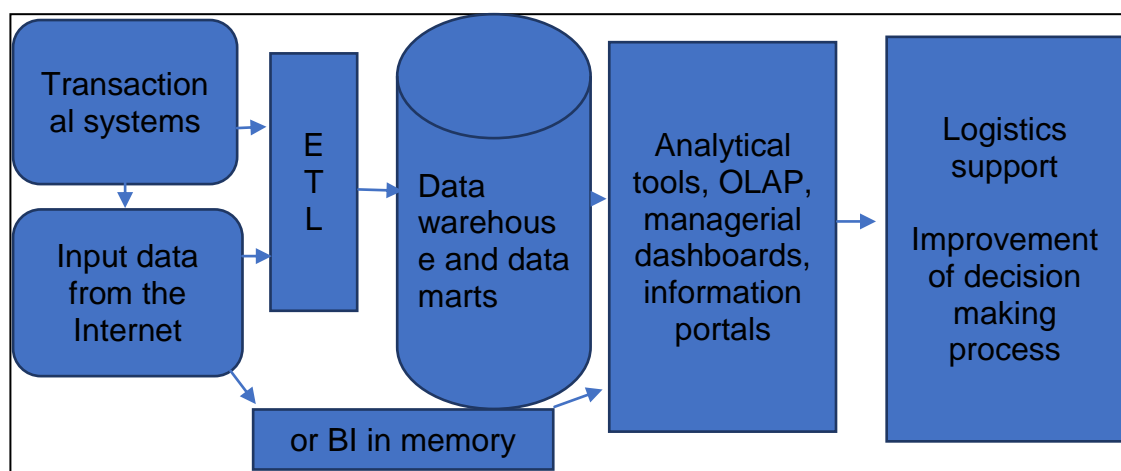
Transactional systems

Input data from the Internet

E T L

Data warehouse and data marts

or BI in memory

Analytical tools, OLAP, managerial dashboards, information portals

Logistics support

Improvement of decision making process